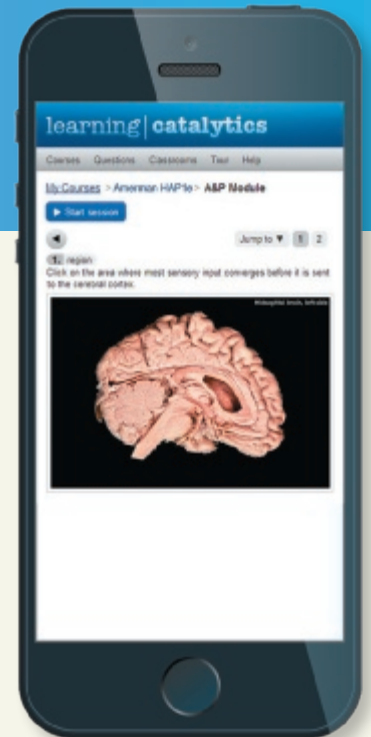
learning | catalytics

Courses Questions Classrooms Tour Help

My Courses > Amerman HAP1e > A&P Module

▶ Start session

Jump to ▼ 1 2

1. region
Click on the area where most sensory input converges before it is sent to the cerebral cortex.

Midsagittal brain, left side